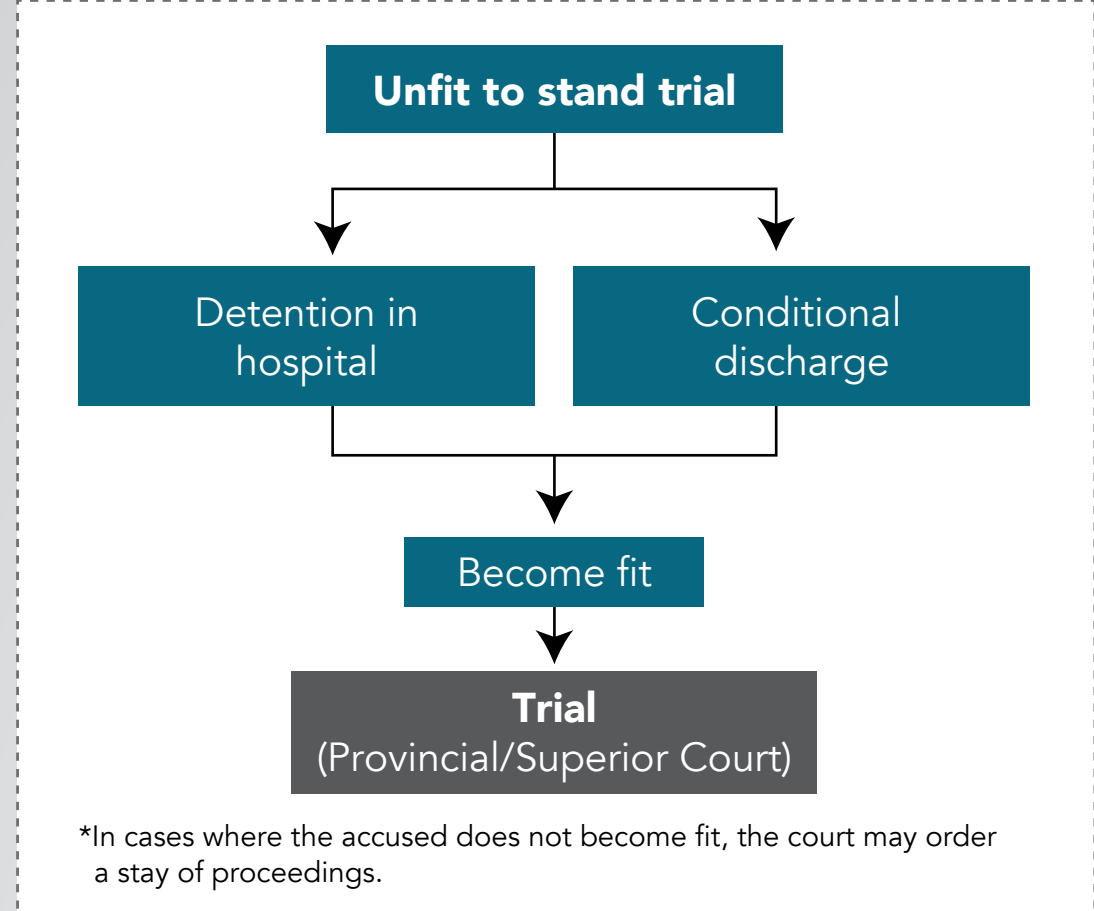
Unfit to stand trial

Detention in hospital

Conditional discharge

Become fit

Trial
(Provincial/Superior Court)

*In cases where the accused does not become fit, the court may order a stay of proceedings.